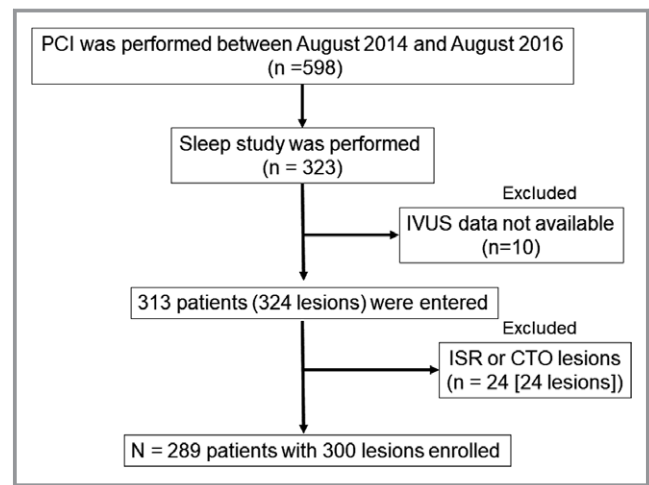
PCI was performed between August 2014 and August 2016
(n =598)

Sleep study was performed
(n = 323)

Excluded

IVUS data not available
(n=10)

313 patients (324 lesions) were entered

Excluded

ISR or CTO lesions
(n = 24 [24 lesions])

N = 289 patients with 300 lesions enrolled